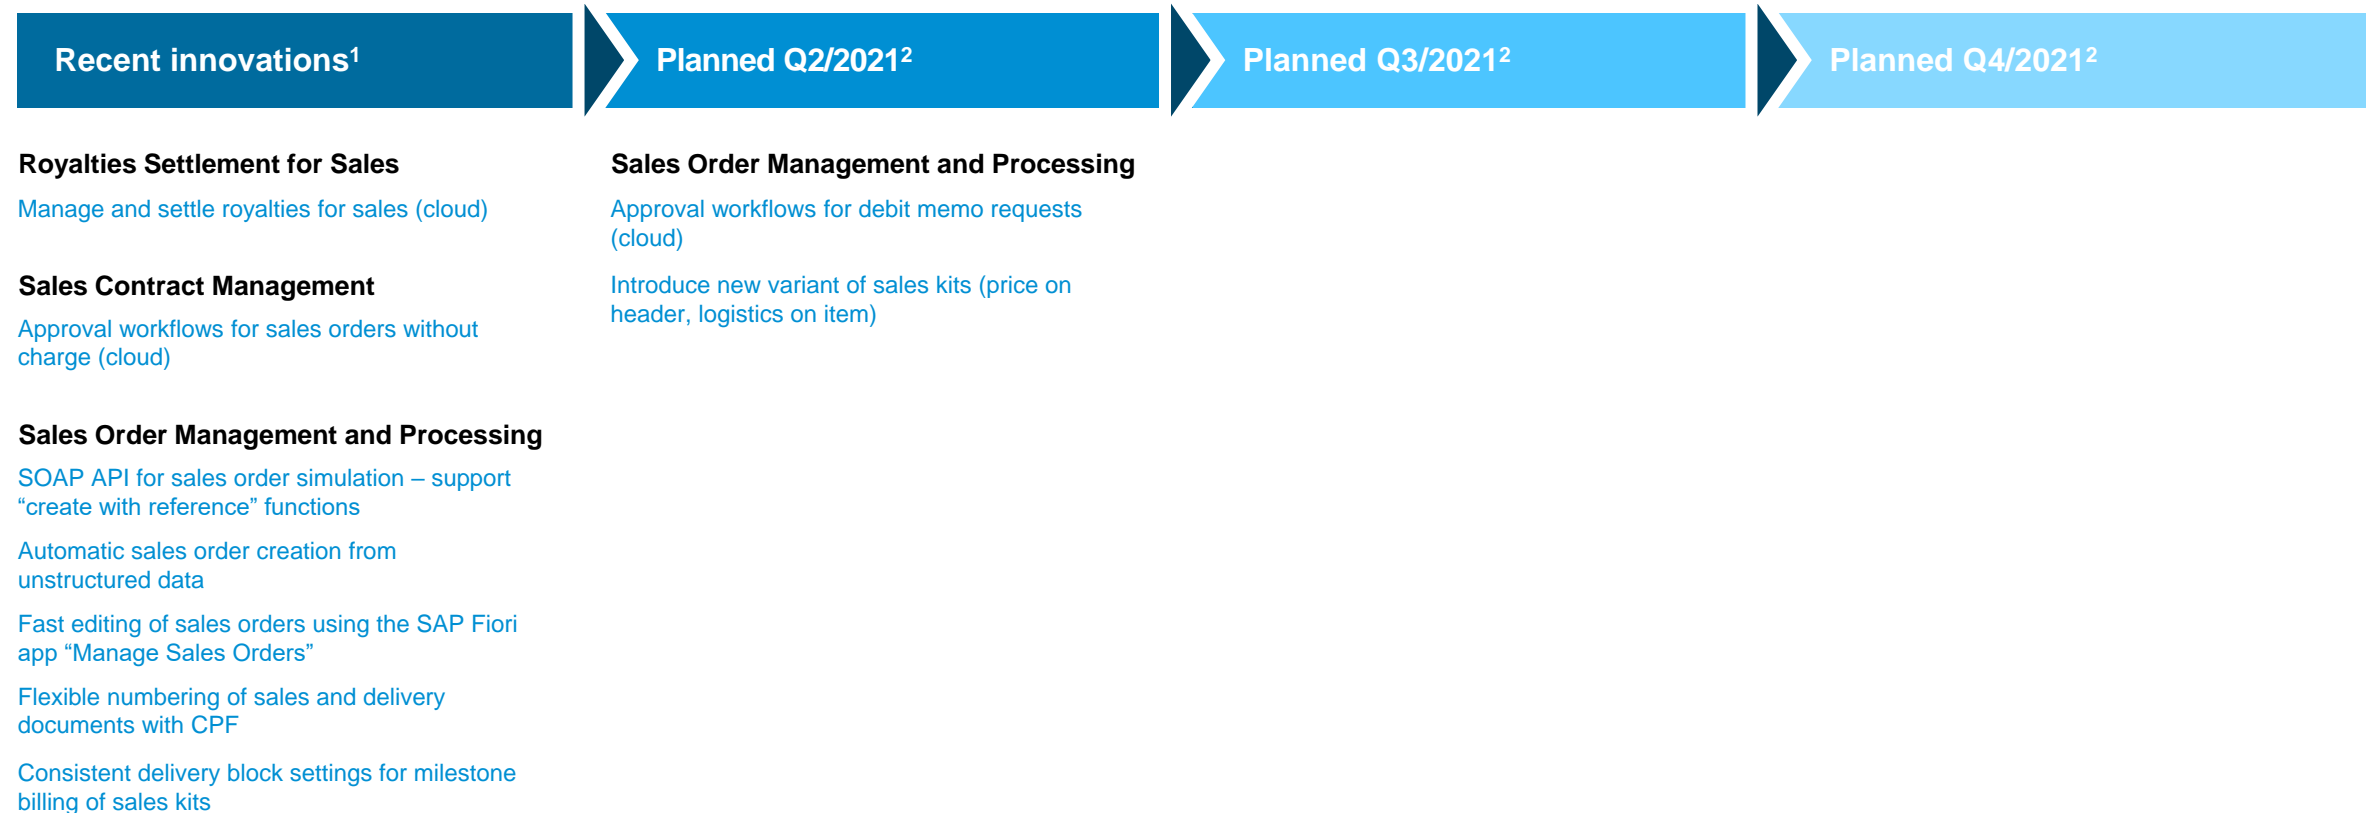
Recent innovations$^1$

Planned Q2/2021$^2$

Planned Q3/2021$^2$

Planned Q4/2021$^2$

Royalties Settlement for Sales

Manage and settle royalties for sales (cloud)

Sales Contract Management

Approval workflows for sales orders without charge (cloud)

Sales Order Management and Processing

SOAP API for sales order simulation – support “create with reference” functions

Automatic sales order creation from unstructured data

Fast editing of sales orders using the SAP Fiori app “Manage Sales Orders”

Flexible numbering of sales and delivery documents with CPF

Consistent delivery block settings for milestone billing of sales kits

Sales Order Management and Processing

Approval workflows for debit memo requests (cloud)

Introduce new variant of sales kits (price on header, logistics on item)